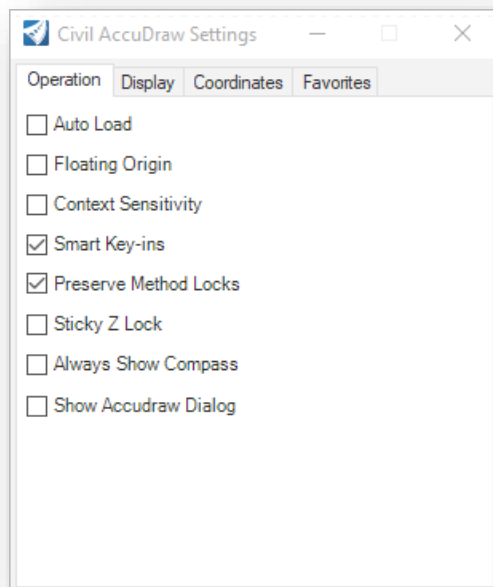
Civil AccuDraw Settings

Operation | Display | Coordinates | Favorites

Auto Load
Floating Origin
Context Sensitivity
Smart Key-ins
Preserve Method Locks
Sticky Z Lock
Always Show Compass
Show Accudraw Dialog